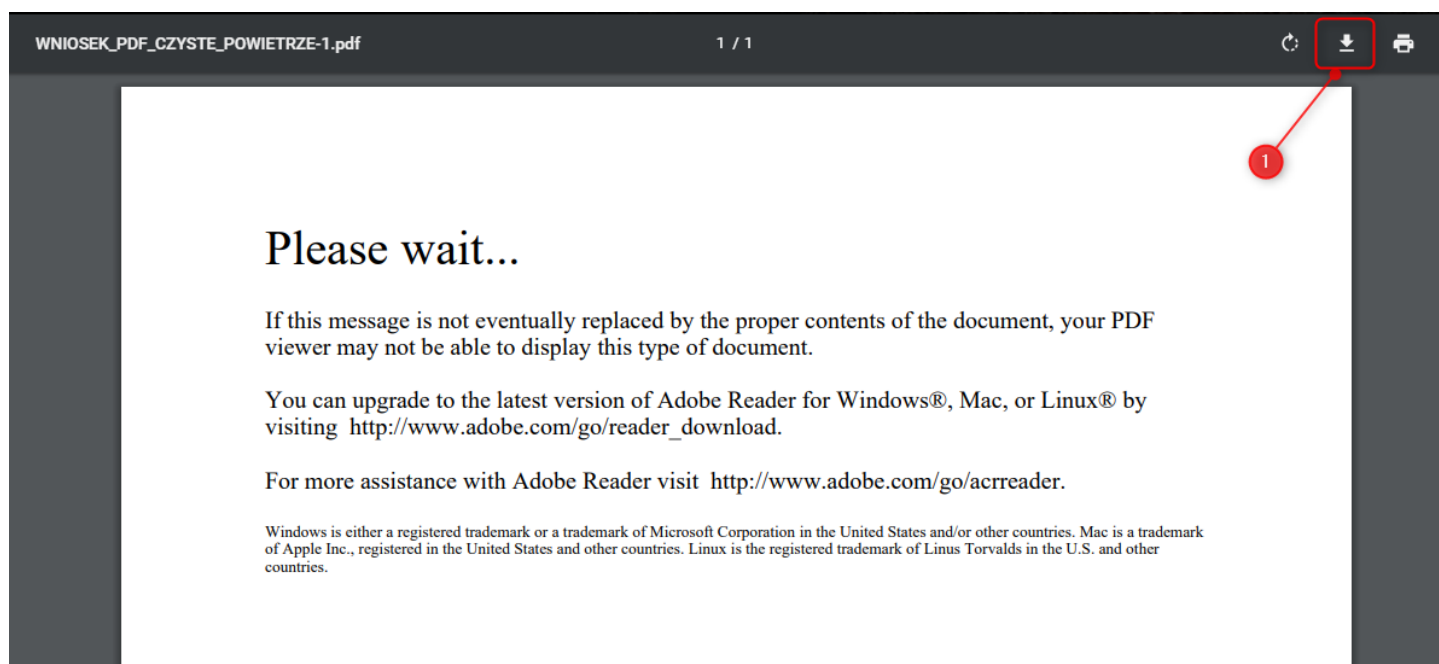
WNIOSEK_PDF_CZYSTE_POWIETRZE-1.pdf

1 / 1

1

Please wait...

If this message is not eventually replaced by the proper contents of the document, your PDF viewer may not be able to display this type of document.

You can upgrade to the latest version of Adobe Reader for Windows®, Mac, or Linux® by visiting http://www.adobe.com/go/reader_download.

For more assistance with Adobe Reader visit http://www.adobe.com/go/acrreader.

Windows is either a registered trademark or a trademark of Microsoft Corporation in the United States and/or other countries. Mac is a trademark of Apple Inc., registered in the United States and other countries. Linux is the registered trademark of Linus Torvalds in the U.S. and other countries.